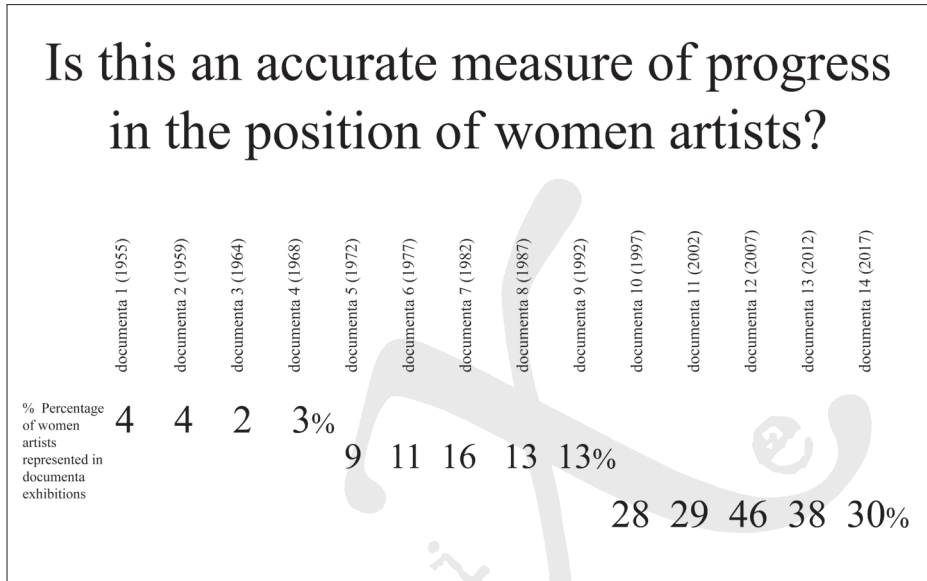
Is this an accurate measure of progress in the position of women artists?

| | documenta 1 (1955) | documenta 2 (1959) | documenta 3 (1964) | documenta 4 (1968) | documenta 5 (1972) | documenta 6 (1977) | documenta 7 (1982) | documenta 8 (1987) | documenta 9 (1992) | documenta 10 (1997) | documenta 11 (2002) | documenta 12 (2007) | documenta 13 (2012) | documenta 14 (2017) |
|---|---|---|---|---|---|---|---|---|---|---|---|---|---|---|
| % Percentage of women artists represented in documenta exhibitions | 4 | 4 | 2 | 3% | 9 | 11 | 16 | 13 | 13% | 28 | 29 | 46 | 38 | 30% |